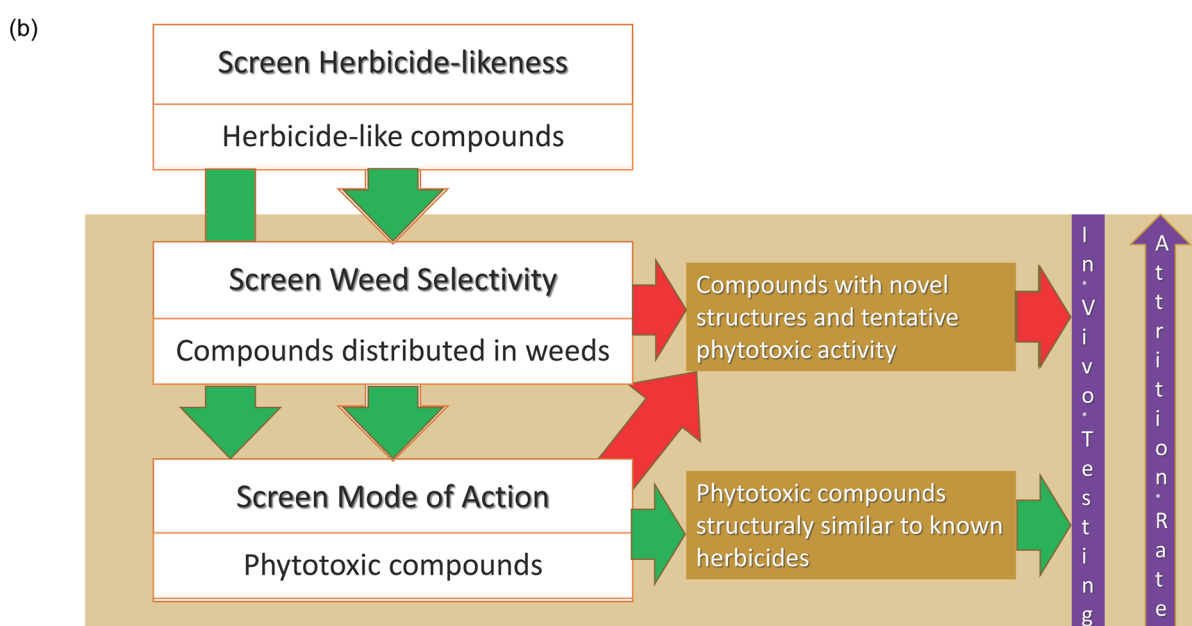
(b)

Screen Herbicide-likeness

Herbicide-like compounds

Screen Weed Selectivity

Compounds distributed in weeds

Screen Mode of Action

Phytotoxic compounds

Compounds with novel structures and tentative phytotoxic activity

Phytotoxic compounds structuraly similar to known herbicides

In Vivo Testing

Attrition Rate